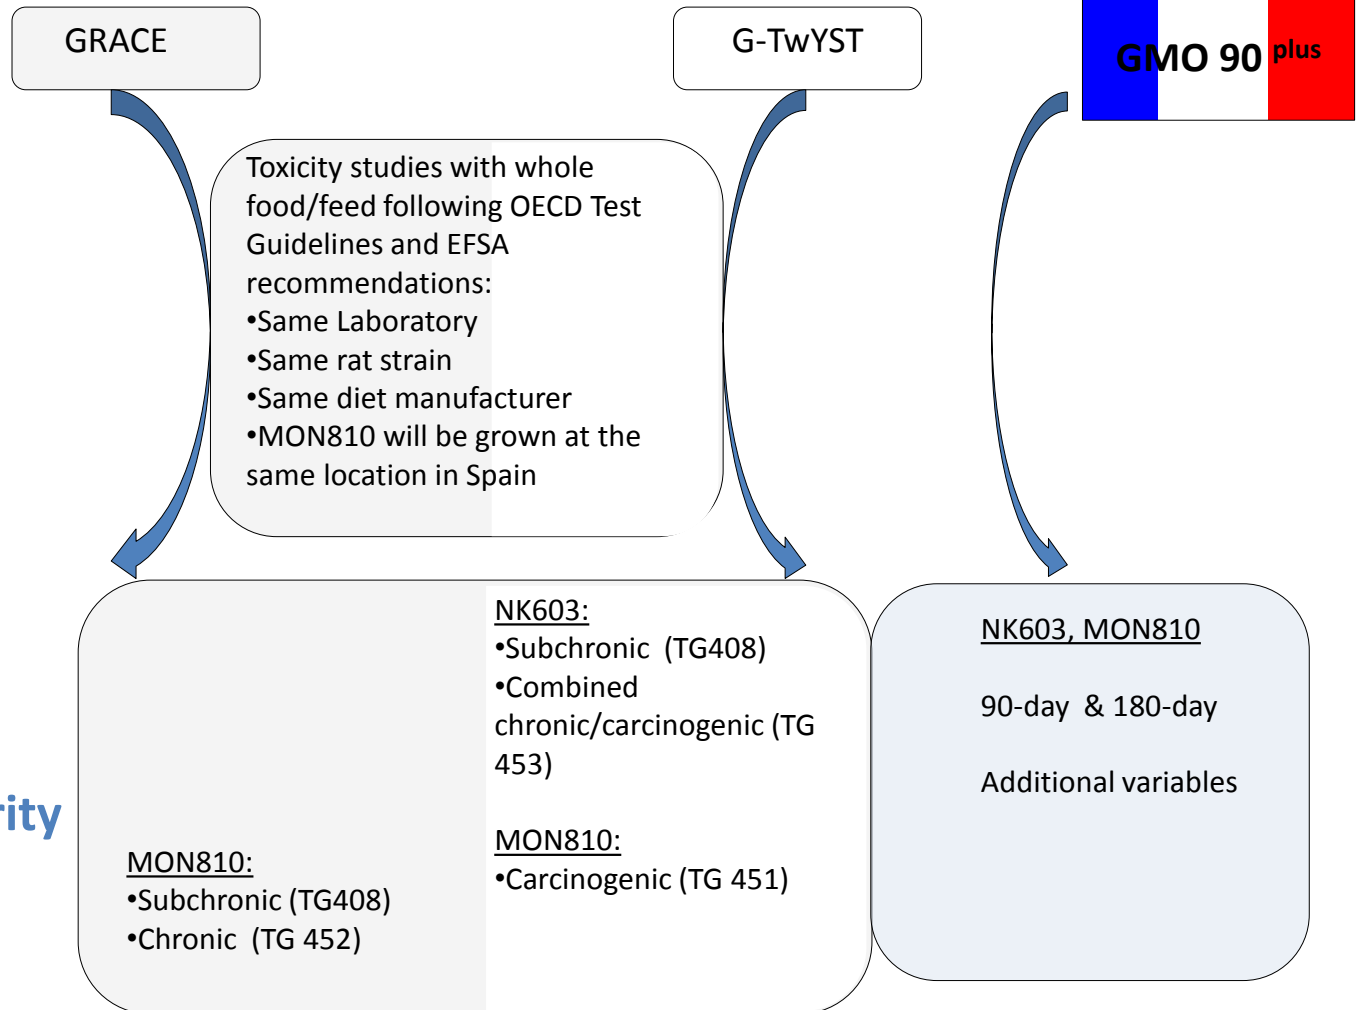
GRACE

G-TwYST

GMO 90 plus

Toxicity studies with whole food/feed following OECD Test Guidelines and EFSA recommendations:
•Same Laboratory
•Same rat strain
•Same diet manufacturer
•MON810 will be grown at the same location in Spain

NK603:
•Subchronic (TG408)
•Combined chronic/carcinogenic (TG 453)

MON810:
•Carcinogenic (TG 451)

NK603, MON810

90-day & 180-day

Additional variables

rity

MON810:
•Subchronic (TG408)
•Chronic (TG 452)